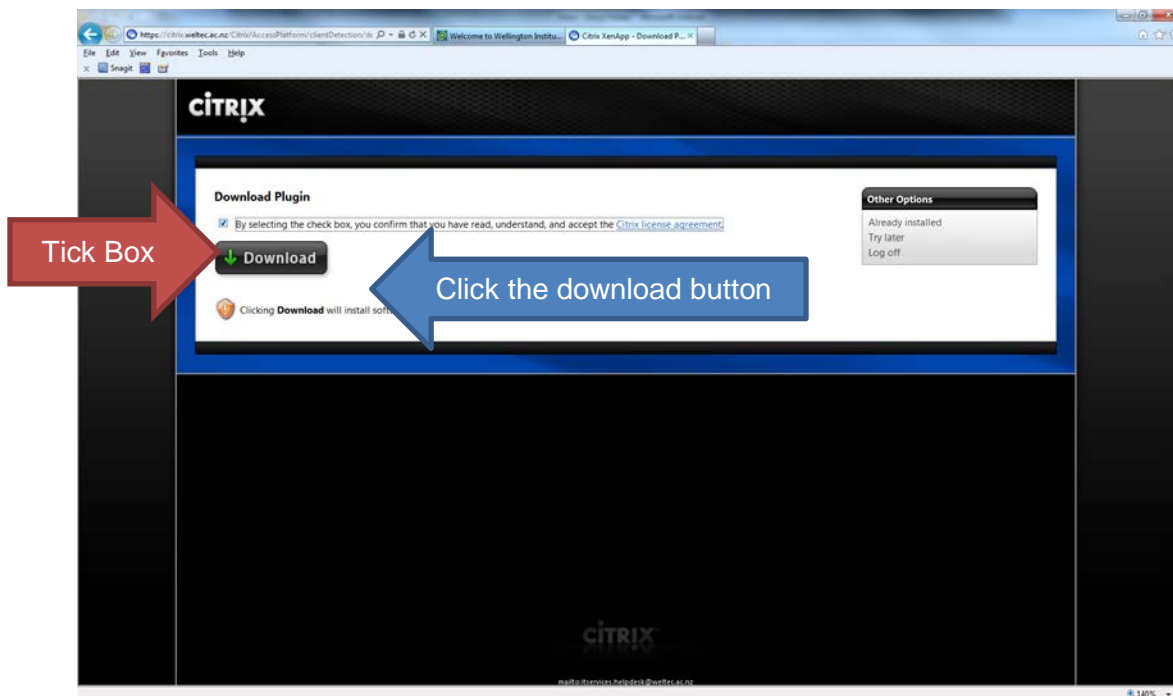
https://citrix.weltec.ac.nz/Citrix/AccessPlatform/clientDetection/dc
Welcome to Wellington Institu...
Citrix XenApp - Download P... ×
File Edit View Favorites Tools Help
Snagit

CITRIX

Download Plugin

By selecting the check box, you confirm that you have read, understand, and accept the Citrix license agreement.

Download

Clicking Download will install soft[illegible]

Other Options
Already installed
Try later
Log off

Tick Box

Click the download button

CITRIX

mailto:itservices.helpdesk@weltec.ac.nz

140%